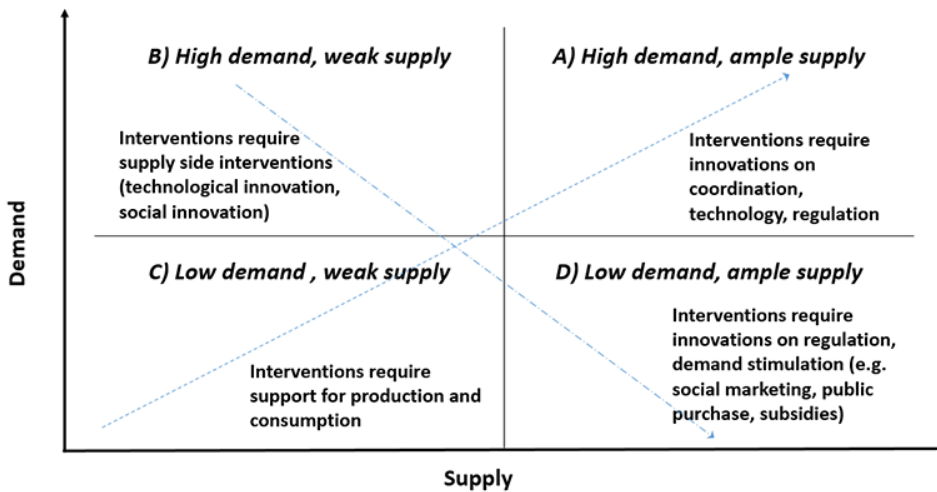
B) High demand, weak supply

A) High demand, ample supply

Interventions require supply side interventions (technological innovation, social innovation)

Interventions require innovations on coordination, technology, regulation

C) Low demand , weak supply

D) Low demand, ample supply

Interventions require innovations on regulation, demand stimulation (e.g. social marketing, public purchase, subsidies)

Interventions require support for production and consumption

Demand

Supply